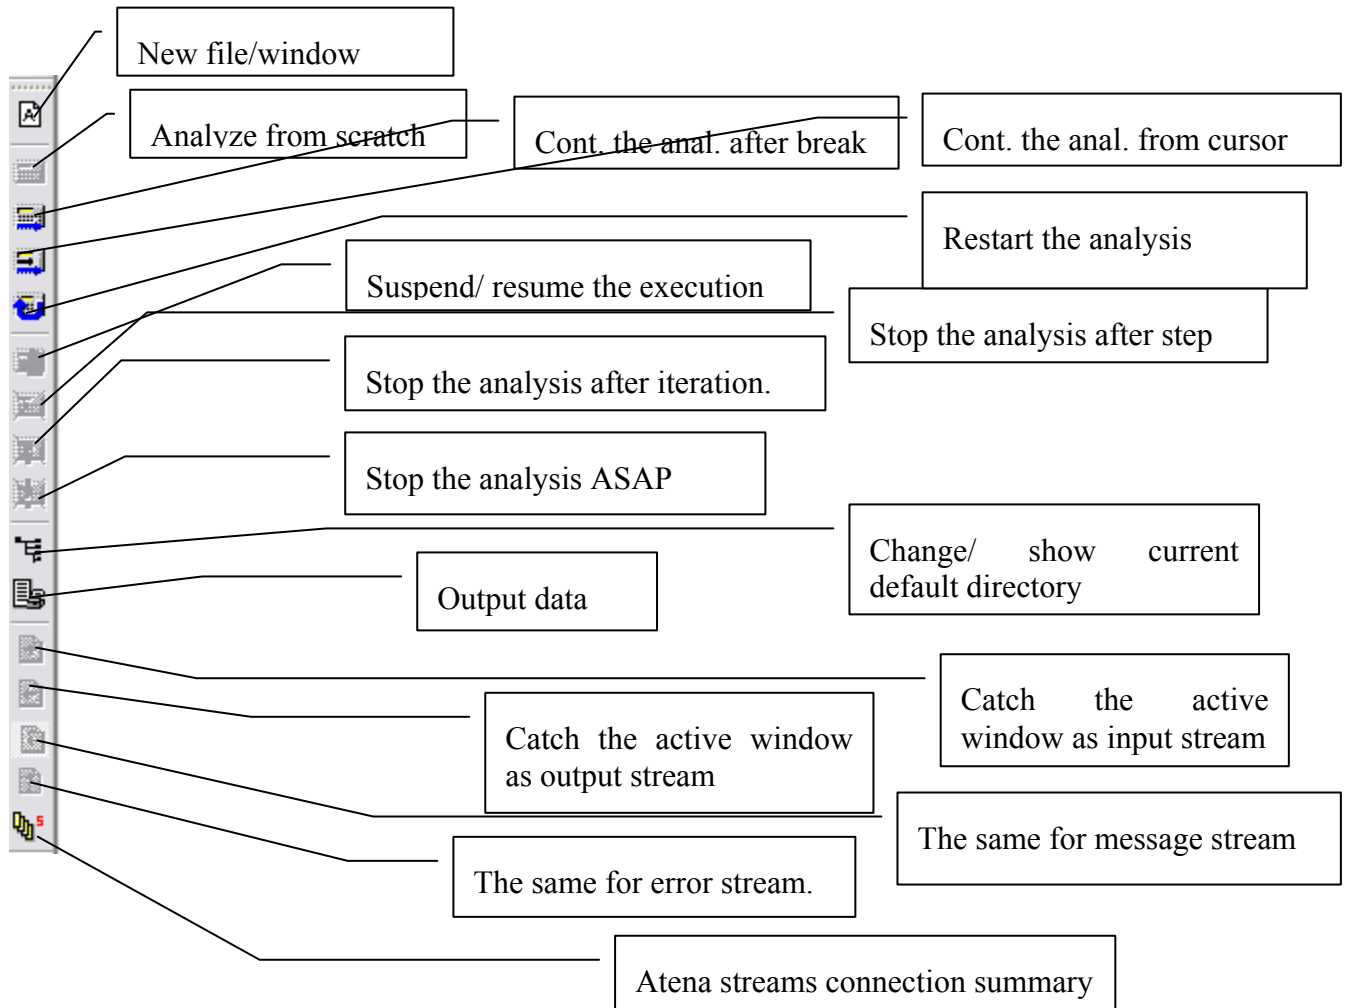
New file/window

Analyze from scratch

Cont. the anal. after break

Cont. the anal. from cursor

Restart the analysis

Suspend/ resume the execution

Stop the analysis after step

Stop the analysis after iteration.

Stop the analysis ASAP

Change/ show current default directory

Output data

Catch the active window as input stream

Catch the active window as output stream

The same for message stream

The same for error stream.

Atena streams connection summary